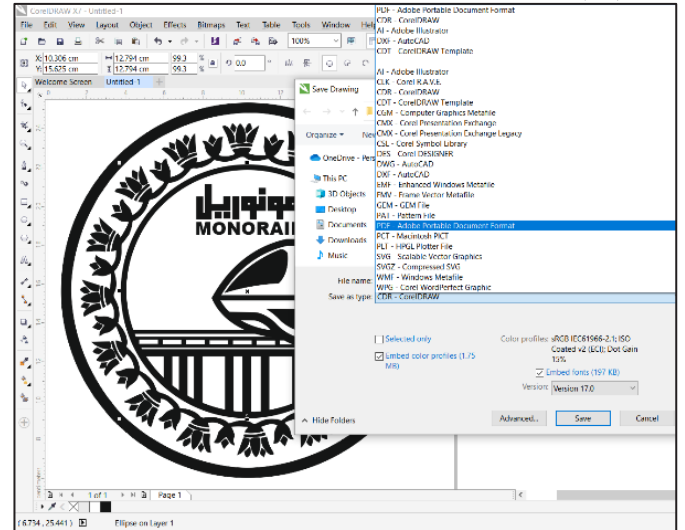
CorelDRAW X7 - Untitled-1

File Edit View Layout Object Effects Bitmaps Text Table Tools Window Help

100%

X: 10.306 cm
Y: 15.625 cm

12.794 cm
12.794 cm

99.3
99.3

%
%

0.0

Welcome Screen Untitled-1

مونوريل
MONORAIL

Save Drawing

Organize ▾ New

OneDrive - Pers

This PC
3D Objects
Desktop
Documents
Downloads
Music

File name:
Save as type: CDR - CorelDRAW

PDF - Adobe Portable Document Format
CDR - CorelDRAW
AI - Adobe Illustrator
DXF - AutoCAD
CDT - CorelDRAW Template

AI - Adobe Illustrator
CLK - Corel R.A.V.E.
CDR - CorelDRAW
CDT - CorelDRAW Template
CGM - Computer Graphics Metafile
CMX - Corel Presentation Exchange
CMX - Corel Presentation Exchange Legacy
CSL - Corel Symbol Library
DES - Corel DESIGNER
DWG - AutoCAD
DXF - AutoCAD
EMF - Enhanced Windows Metafile
FMV - Frame Vector Metafile
GEM - GEM File
PAT - Pattern File
PDF - Adobe Portable Document Format
PCT - Macintosh PICT
PLT - HPGL Plotter File
SVG - Scalable Vector Graphics
SVGZ - Compressed SVG
WMF - Windows Metafile
WPG - Corel WordPerfect Graphic
CDR - CorelDRAW

Selected only
Embed color profiles (1.75 MB)

Color profiles: sRGB IEC61966-2.1; ISO Coated v2 (ECI); Dot Gain 15%
Embed fonts (197 KB)
Version: Version 17.0

Hide Folders

Advanced... Save Cancel

1 of 1 Page 1

( 6.734 , 25.441 ) Ellipse on Layer 1